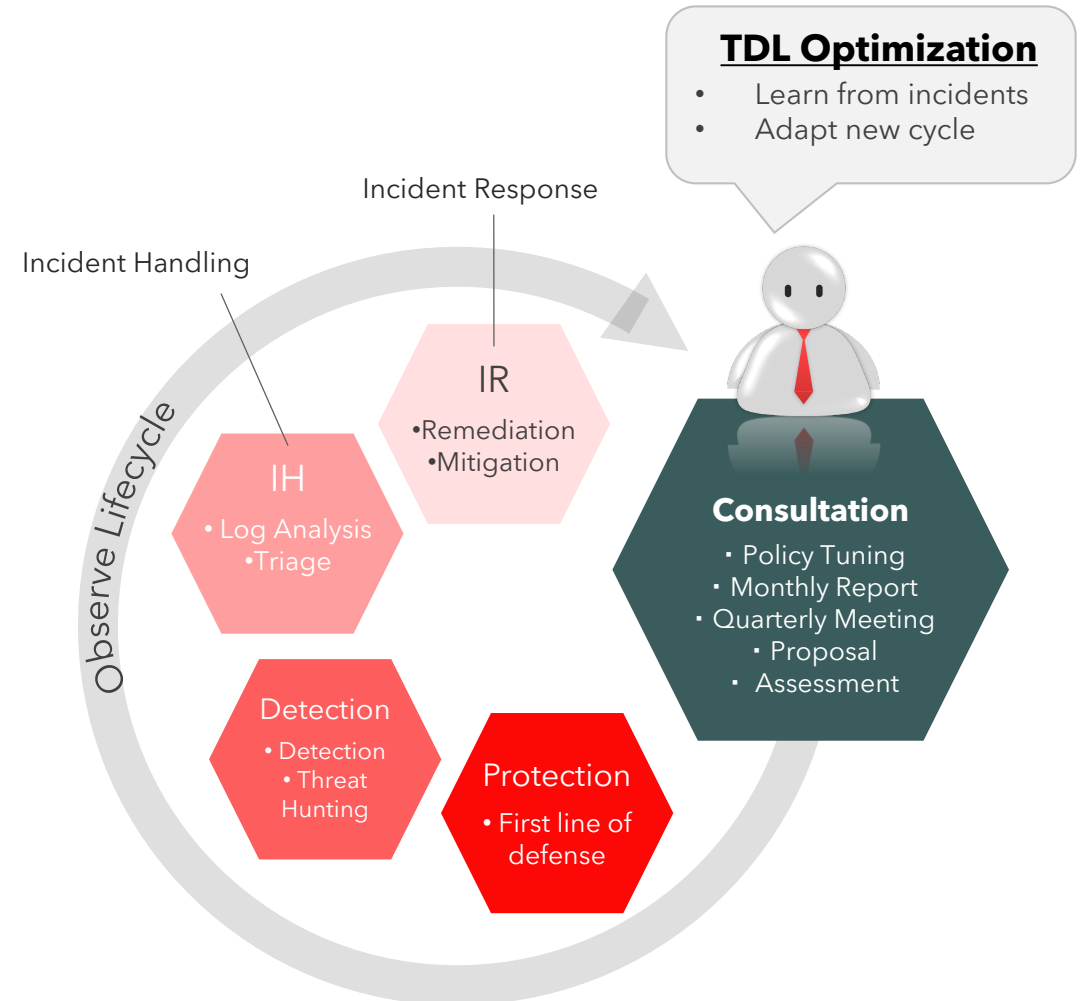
TDL Optimization
• Learn from incidents
• Adapt new cycle

Incident Response

Incident Handling

Observe Lifecycle

IR
•Remediation
•Mitigation

IH
• Log Analysis
•Triage

Consultation
・Policy Tuning
・Monthly Report
・Quarterly Meeting
・Proposal
・ Assessment

Detection
• Detection
• Threat Hunting

Protection
• First line of defense